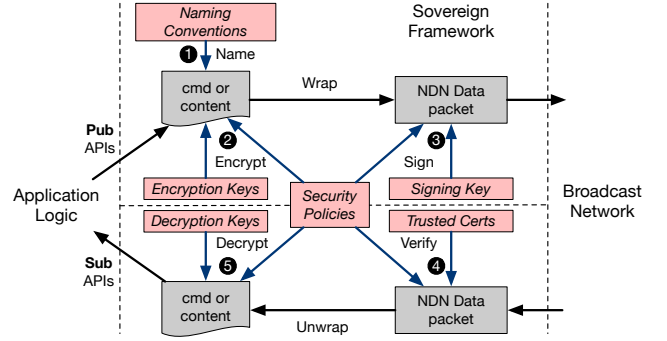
Naming Conventions

Sovereign Framework

1 Name

cmd or content

Wrap

NDN Data packet

Pub APIs

2 Encrypt

3 Sign

Application Logic

Encryption Keys

Security Policies

Signing Key

Broadcast Network

Decryption Keys

Trusted Certs

Decrypt

Verify

Sub APIs

5

4

cmd or content

NDN Data packet

Unwrap